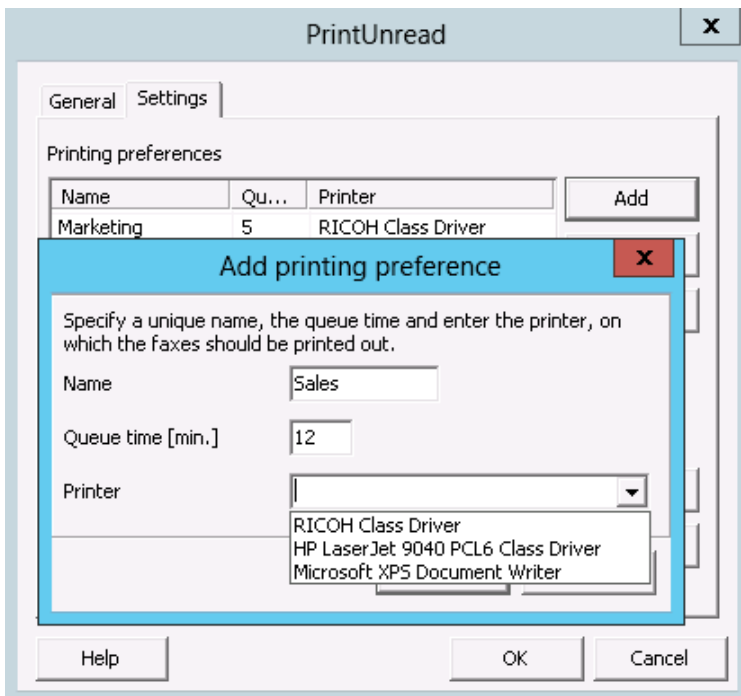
PrintUnread

x

General Settings

Printing preferences

| Name | Qu... | Printer |
|---|---|---|
| Marketing | 5 | RICOH Class Driver |

Add

Add printing preference

x

Specify a unique name, the queue time and enter the printer, on which the faxes should be printed out.

Name Sales

Queue time [min.] 12

Printer

RICOH Class Driver
HP LaserJet 9040 PCL6 Class Driver
Microsoft XPS Document Writer

Help

OK

Cancel